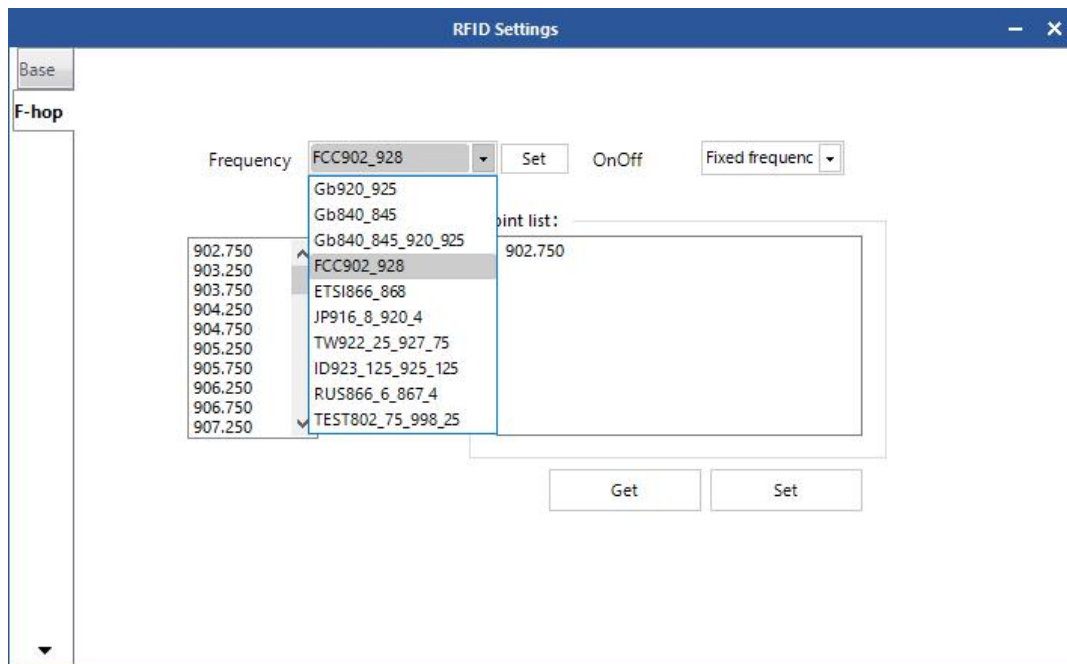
RFID Settings

Base

F-hop

Frequency FCC902_928 Set OnOff Fixed frequenc

Gb920_925
Gb840_845
Gb840_845_920_925
FCC902_928
ETSI866_868
JP916_8_920_4
TW922_25_927_75
ID923_125_925_125
RUS866_6_867_4
TEST802_75_998_25

902.750
903.250
903.750
904.250
904.750
905.250
905.750
906.250
906.750
907.250

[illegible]oint list:

902.750

Get Set